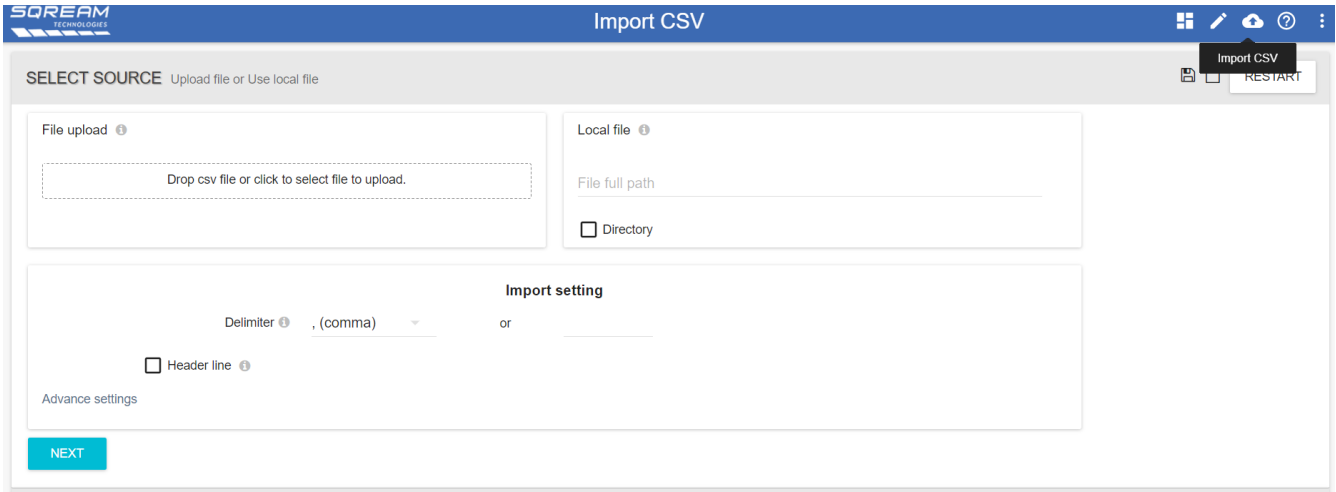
SQREAM TECHNOLOGIES

Import CSV

Import CSV

SELECT SOURCE Upload file or Use local file

RESTART

File upload

Drop csv file or click to select file to upload.

Local file

File full path

Directory

Import setting

Delimiter , (comma) or

Header line

Advance settings

NEXT